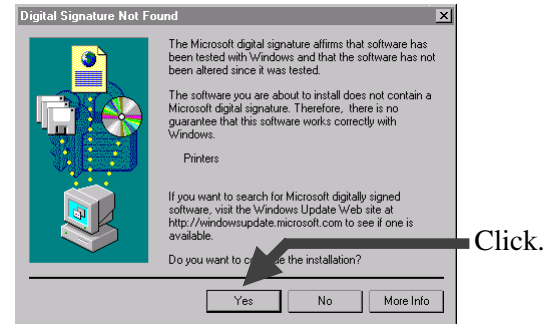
Digital Signature Not Found

The Microsoft digital signature affirms that software has been tested with Windows and that the software has not been altered since it was tested.

The software you are about to install does not contain a Microsoft digital signature. Therefore, there is no guarantee that this software works correctly with Windows.

Printers

If you want to search for Microsoft digitally signed software, visit the Windows Update Web site at http://windowsupdate.microsoft.com to see if one is available.

Do you want to c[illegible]e the installation?

Yes No More Info

Click.